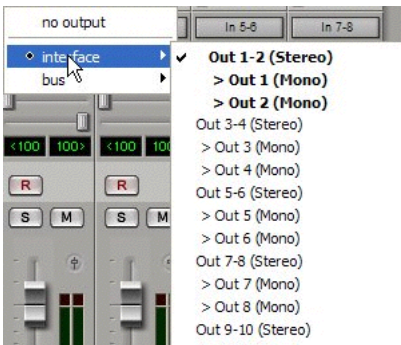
no output
interface
bus
In 5-6
In 7-8
Out 1-2 (Stereo)
> Out 1 (Mono)
> Out 2 (Mono)
Out 3-4 (Stereo)
> Out 3 (Mono)
> Out 4 (Mono)
Out 5-6 (Stereo)
> Out 5 (Mono)
> Out 6 (Mono)
Out 7-8 (Stereo)
> Out 7 (Mono)
> Out 8 (Mono)
Out 9-10 (Stereo)
<100
100>
<100
100>
R
R
S
M
S
M